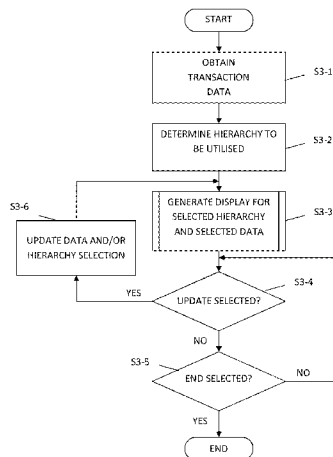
START

OBTAIN TRANSACTION DATA

S3-1

DETERMINE HIERARCHY TO BE UTILISED

S3-2

S3-6

UPDATE DATA AND/OR HIERARCHY SELECTION

GENERATE DISPLAY FOR SELECTED HIERARCHY AND SELECTED DATA

S3-3

YES

UPDATE SELECTED?

S3-4

NO

S3-5

END SELECTED?

NO

YES

END